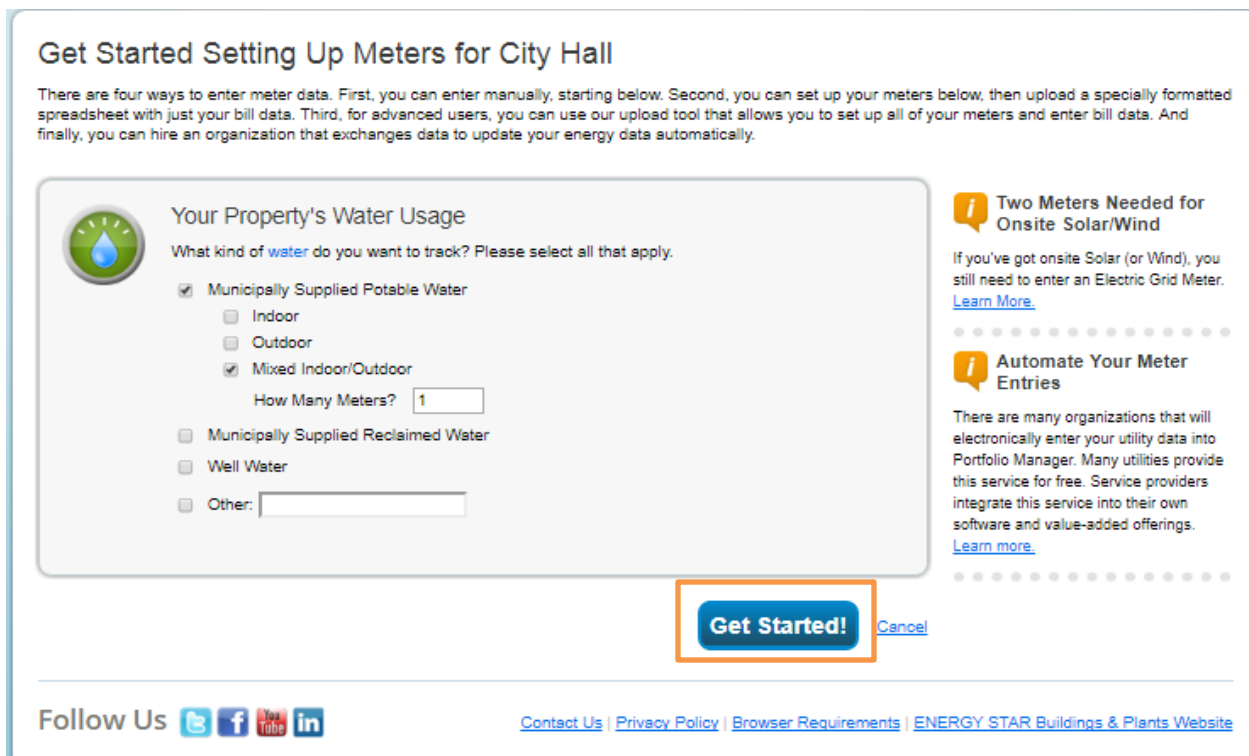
Get Started Setting Up Meters for City Hall

There are four ways to enter meter data. First, you can enter manually, starting below. Second, you can set up your meters below, then upload a specially formatted spreadsheet with just your bill data. Third, for advanced users, you can use our upload tool that allows you to set up all of your meters and enter bill data. And finally, you can hire an organization that exchanges data to update your energy data automatically.

Your Property's Water Usage

What kind of water do you want to track? Please select all that apply.

Municipally Supplied Potable Water

Indoor

Outdoor

Mixed Indoor/Outdoor

How Many Meters? 1

Municipally Supplied Reclaimed Water

Well Water

Other:

Two Meters Needed for Onsite Solar/Wind

If you've got onsite Solar (or Wind), you still need to enter an Electric Grid Meter. Learn More.

Automate Your Meter Entries

There are many organizations that will electronically enter your utility data into Portfolio Manager. Many utilities provide this service for free. Service providers integrate this service into their own software and value-added offerings. Learn more.

Get Started! Cancel

Follow Us You Tube in

Contact Us | Privacy Policy | Browser Requirements | ENERGY STAR Buildings & Plants Website